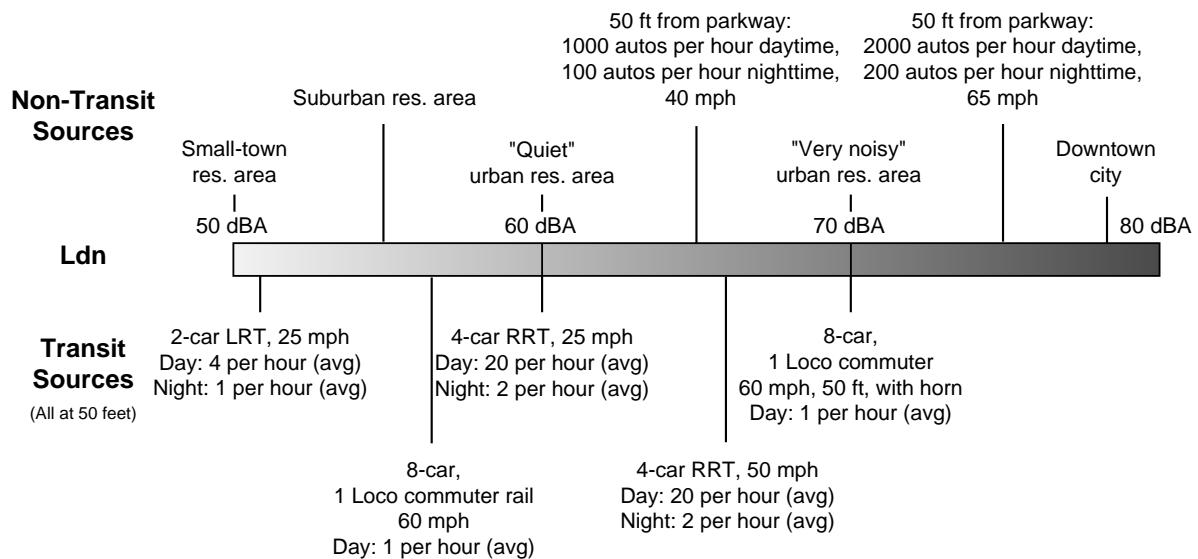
Non-Transit Sources

Small-town res. area

Suburban res. area

"Quiet" urban res. area

50 ft from parkway: 1000 autos per hour daytime, 100 autos per hour nighttime, 40 mph

"Very noisy" urban res. area

50 ft from parkway: 2000 autos per hour daytime, 200 autos per hour nighttime, 65 mph

Downtown city

50 dBA

60 dBA

70 dBA

80 dBA

Ldn

Transit Sources
(All at 50 feet)

2-car LRT, 25 mph
Day: 4 per hour (avg)
Night: 1 per hour (avg)

8-car,
1 Loco commuter rail
60 mph
Day: 1 per hour (avg)

4-car RRT, 25 mph
Day: 20 per hour (avg)
Night: 2 per hour (avg)

4-car RRT, 50 mph
Day: 20 per hour (avg)
Night: 2 per hour (avg)

8-car,
1 Loco commuter
60 mph, 50 ft, with horn
Day: 1 per hour (avg)